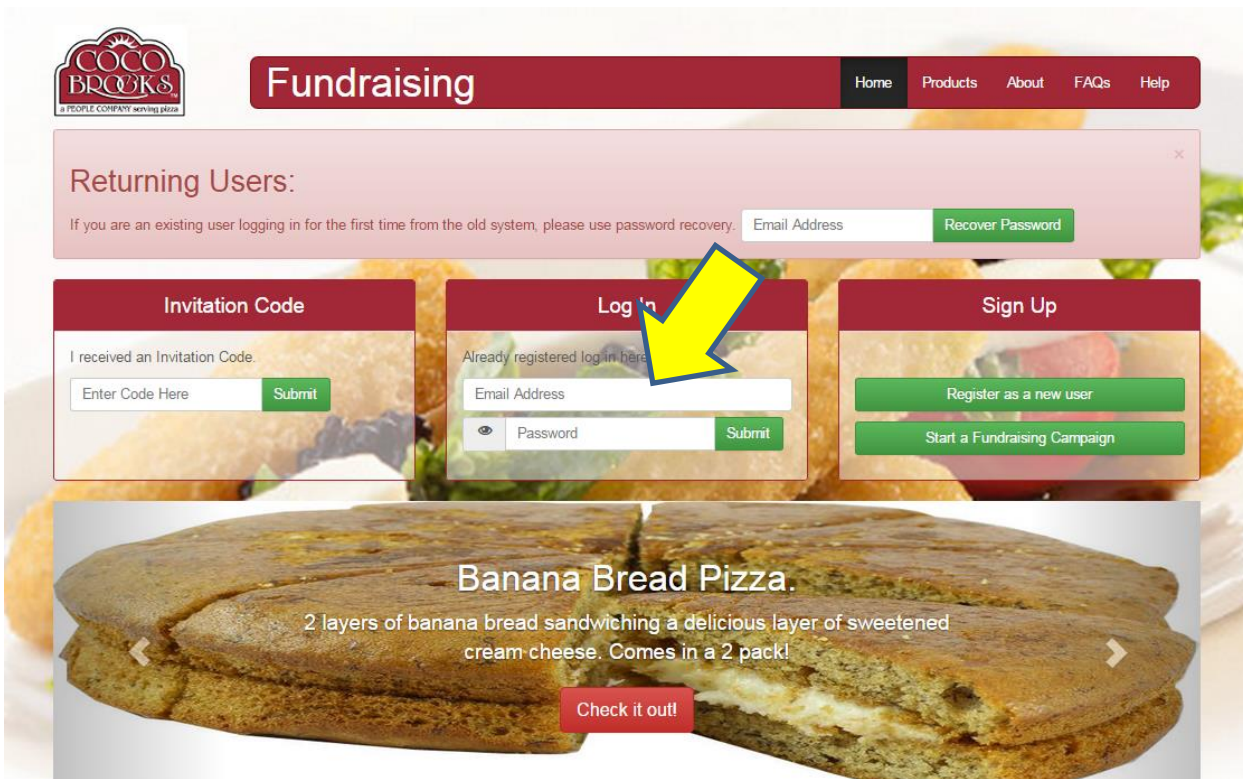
COCO BROOKS
a PEOPLE COMPANY serving pizza

Fundraising

Home Products About FAQs Help

×

Returning Users:

If you are an existing user logging in for the first time from the old system, please use password recovery. Email Address Recover Password

Invitation Code

I received an Invitation Code.

Enter Code Here Submit

Log In

Already registered log in here.

Email Address

Password Submit

Sign Up

Register as a new user

Start a Fundraising Campaign

Banana Bread Pizza.

2 layers of banana bread sandwiching a delicious layer of sweetened cream cheese. Comes in a 2 pack!

Check it out!